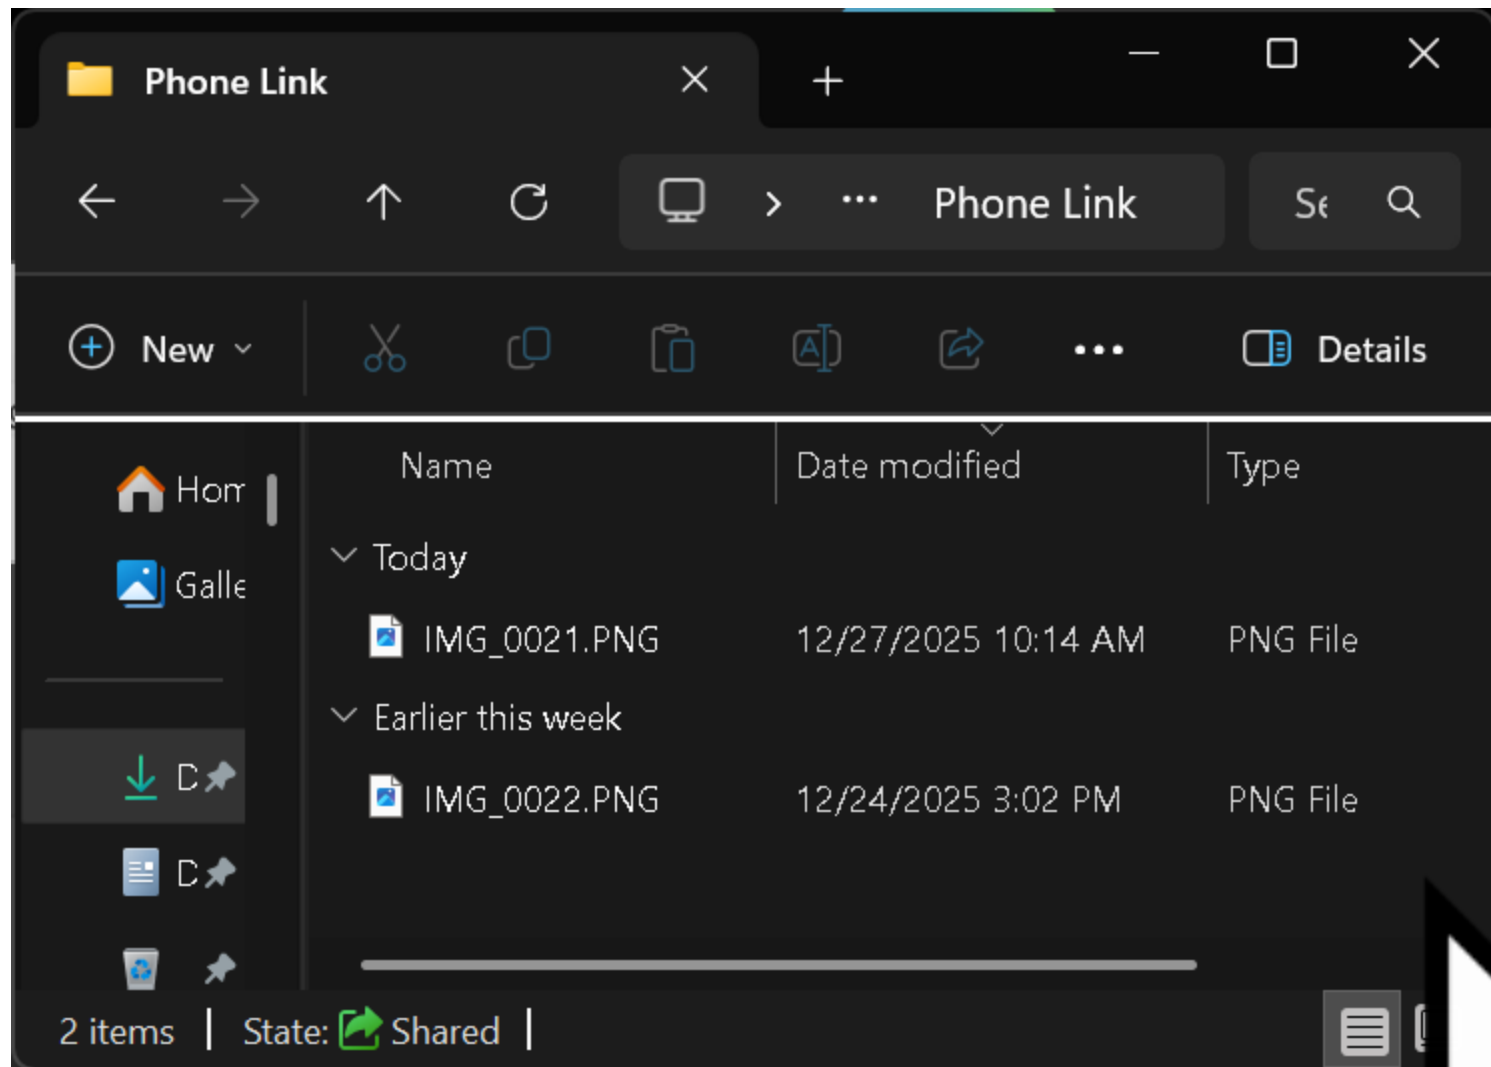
Phone Link

Phone Link

Se

New

Details

Hom

Galle

D

D

Name | Date modified | Type

Today

IMG_0021.PNG 12/27/2025 10:14 AM PNG File

Earlier this week

IMG_0022.PNG 12/24/2025 3:02 PM PNG File

2 items | State: Shared |